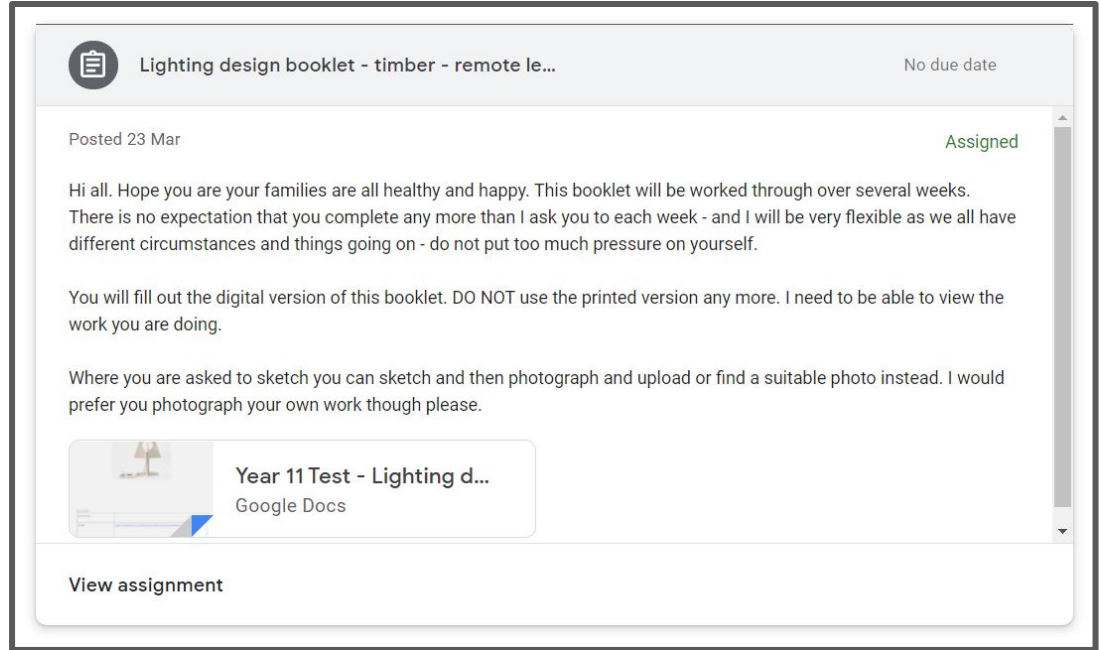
Lighting design booklet - timber - remote le...

No due date

Posted 23 Mar

Assigned

Hi all. Hope you are your families are all healthy and happy. This booklet will be worked through over several weeks. There is no expectation that you complete any more than I ask you to each week - and I will be very flexible as we all have different circumstances and things going on - do not put too much pressure on yourself.

You will fill out the digital version of this booklet. DO NOT use the printed version any more. I need to be able to view the work you are doing.

Where you are asked to sketch you can sketch and then photograph and upload or find a suitable photo instead. I would prefer you photograph your own work though please.

Year 11 Test - Lighting d...
Google Docs

View assignment